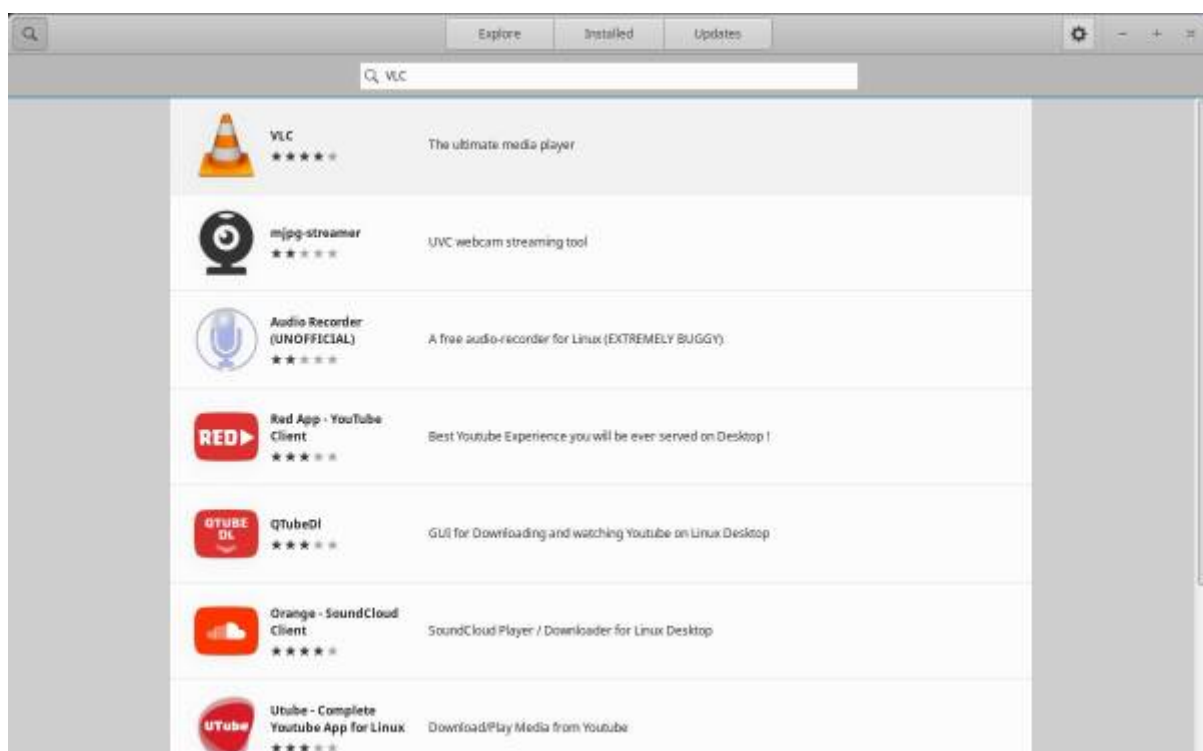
Explore Installed Updates

VLC

VLC
★★★★★
The ultimate media player

mjpg-streamer
★★★★★
UVC webcam streaming tool

Audio Recorder (UNOFFICIAL)
★★★★★
A free audio-recorder for Linux (EXTREMELY BUGGY)

RED
Red App - YouTube Client
★★★★★
Best Youtube Experience you will be ever served on Desktop !

QTUBE DL
QTubeDl
★★★★★
GUI for Downloading and watching Youtube on Linux Desktop

Orange - SoundCloud Client
★★★★★
SoundCloud Player / Downloader for Linux Desktop

UTube
Utube - Complete Youtube App for Linux
★★★★★
Download/Play Media from Youtube